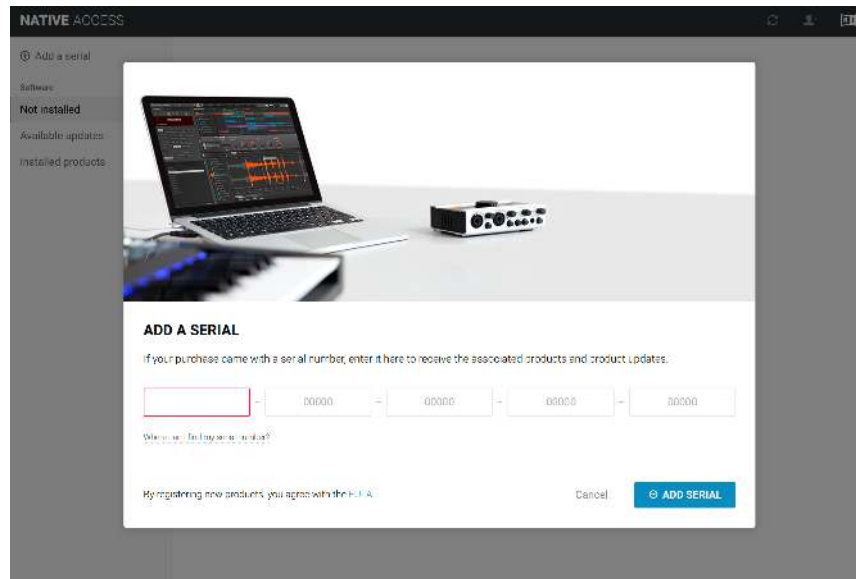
NATIVE ACCESS

Add a serial

Software

Not installed

Available updates

Installed products

ADD A SERIAL

If your purchase came with a serial number, enter it here to receive the associated products and product updates.

- 00000 - 00000 - 00000 - 00000

Where can I find my serial number?

By registering new products, you agree with the EULA

Cancel

ADD SERIAL